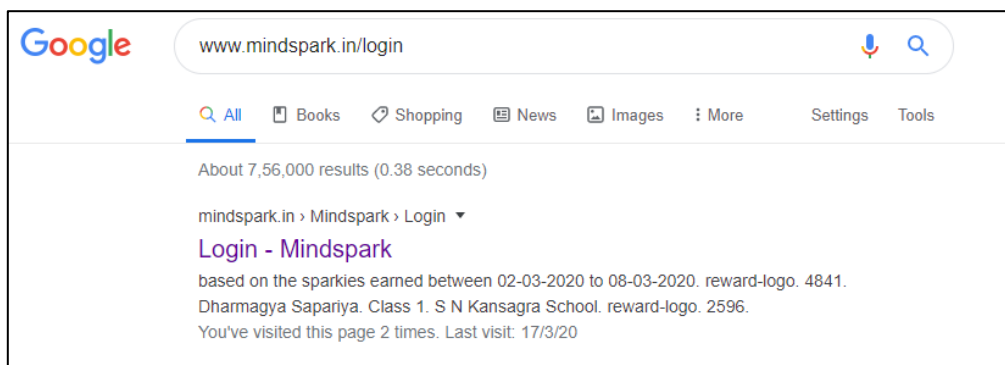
Google

www.mindspark.in/login

All Books Shopping News Images More Settings Tools

About 7,56,000 results (0.38 seconds)

mindspark.in › Mindspark › Login ▾

Login - Mindspark

based on the sparkies earned between 02-03-2020 to 08-03-2020. reward-logo. 4841. Dharmagya Sapariya. Class 1. S N Kansagra School. reward-logo. 2596.

You've visited this page 2 times. Last visit: 17/3/20